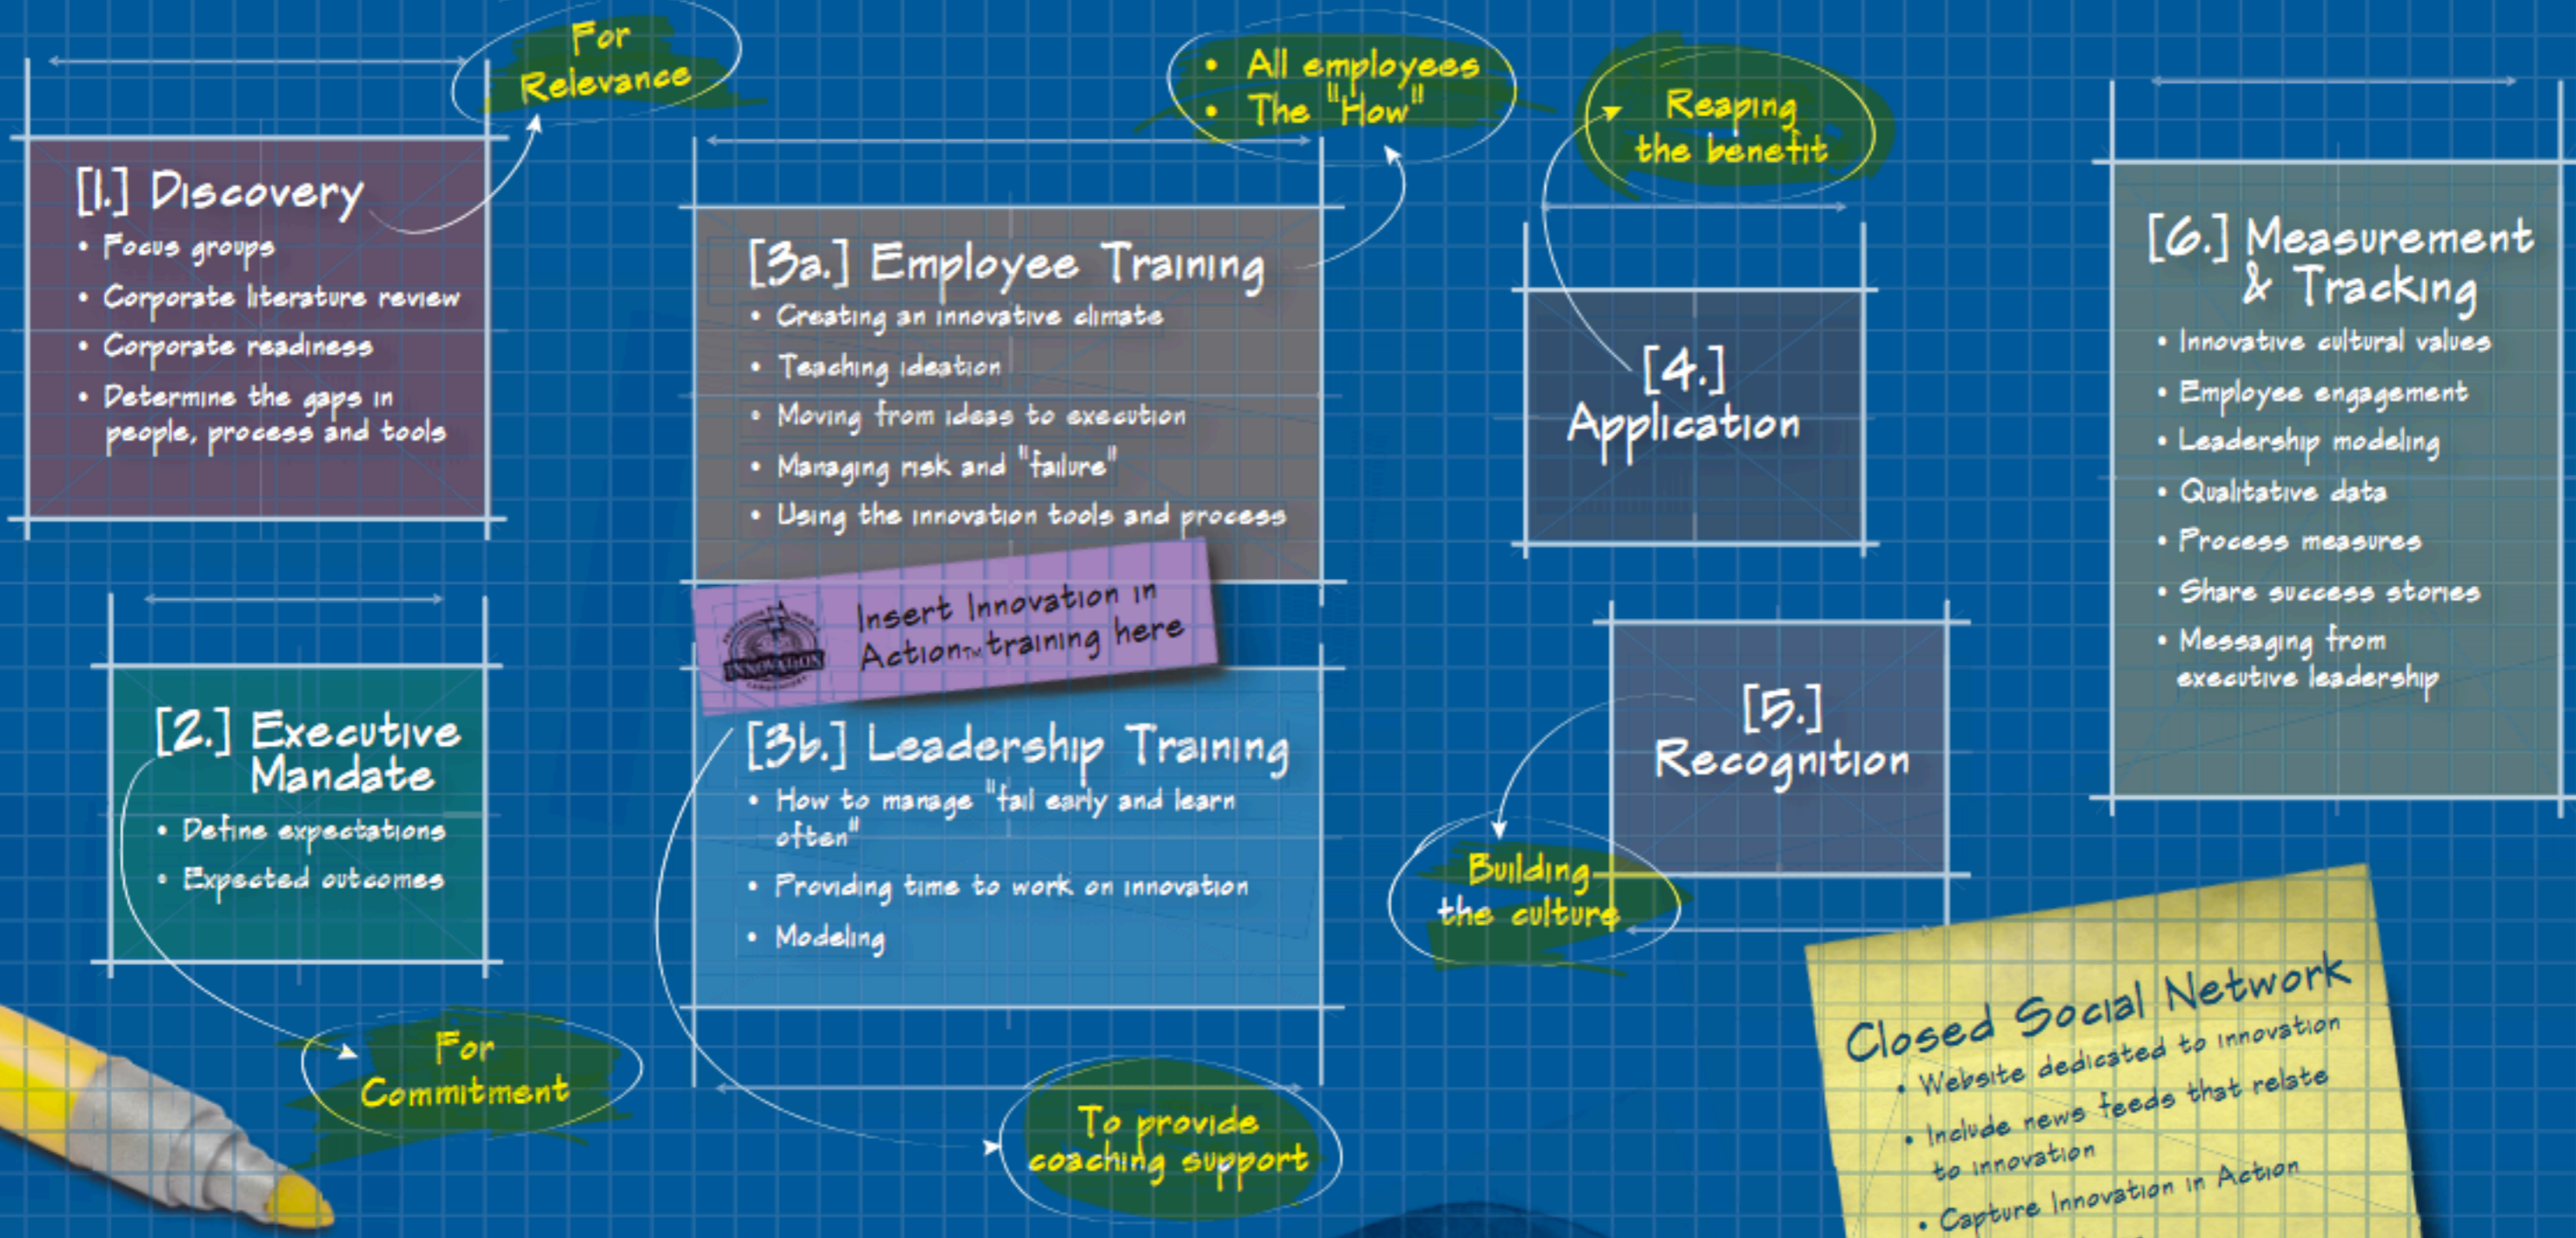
For Relevance

[1.] Discovery
• Focus groups
• Corporate literature review
• Corporate readiness
• Determine the gaps in people, process and tools

• All employees
• The "How"

[3a.] Employee Training
• Creating an innovative climate
• Teaching ideation
• Moving from ideas to execution
• Managing risk and "failure"
• Using the innovation tools and process

Insert Innovation in Action™ training here

INNOVATION

Reaping the benefit

[4.] Application

[6.] Measurement & Tracking
• Innovative cultural values
• Employee engagement
• Leadership modeling
• Qualitative data
• Process measures
• Share success stories
• Messaging from executive leadership

[2.] Executive Mandate
• Define expectations
• Expected outcomes

[3b.] Leadership Training
• How to manage "fail early and learn often"
• Providing time to work on innovation
• Modeling

[5.] Recognition

Building the culture

For Commitment

To provide coaching support

Closed Social Network
• Website dedicated to innovation
• Include news feeds that relate to innovation
• Capture Innovation in Action